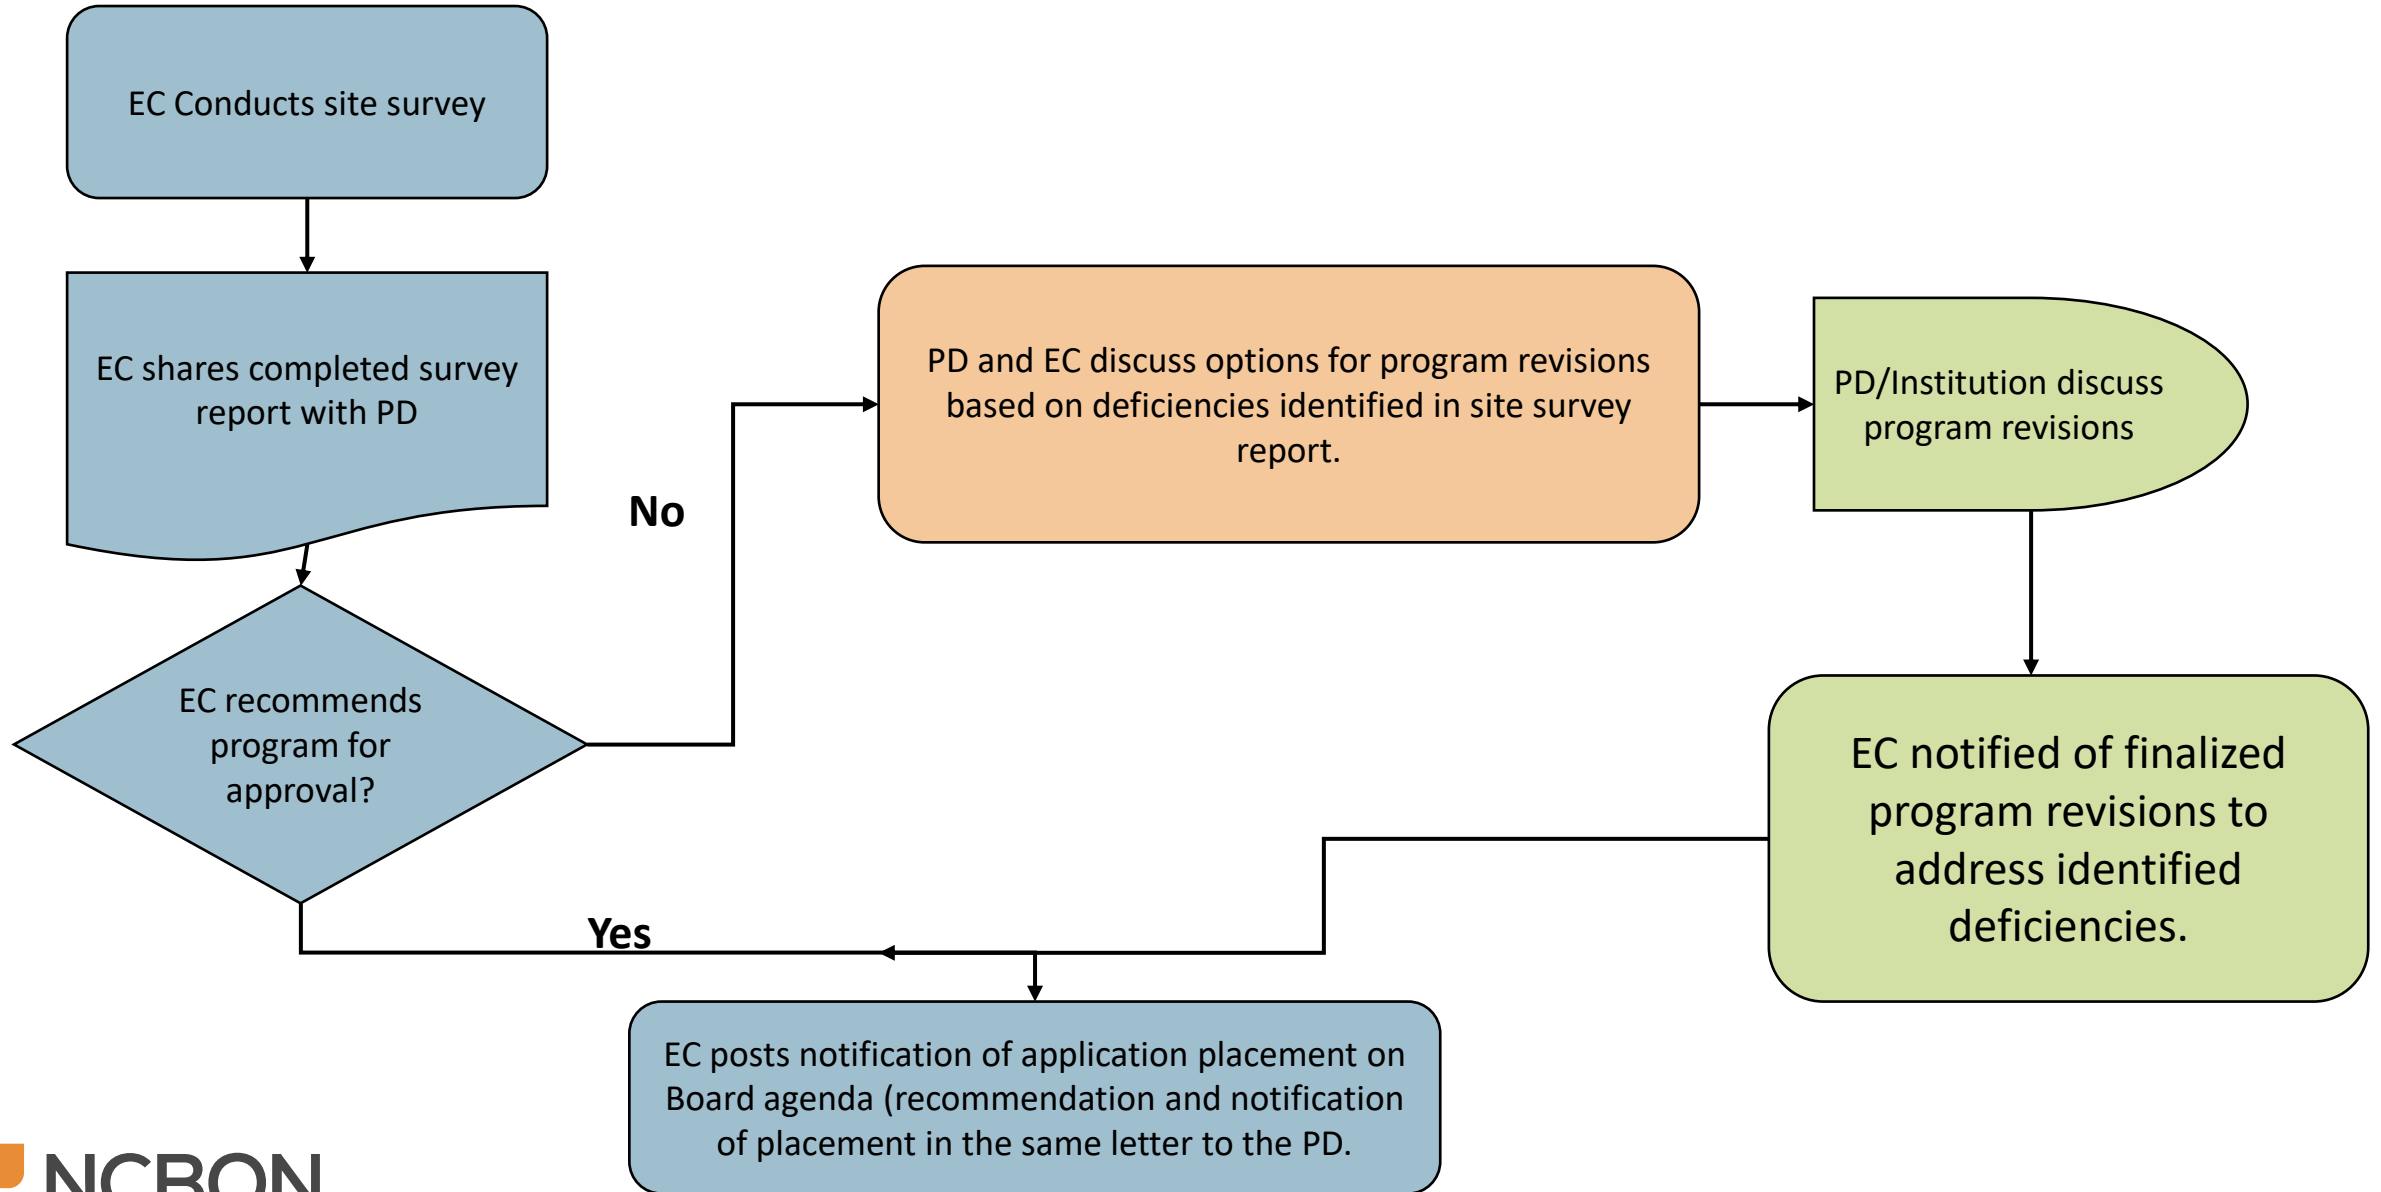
EC Conducts site survey

EC shares completed survey report with PD

EC recommends program for approval?

No

PD and EC discuss options for program revisions based on deficiencies identified in site survey report.

PD/Institution discuss program revisions

EC notified of finalized program revisions to address identified deficiencies.

Yes

EC posts notification of application placement on Board agenda (recommendation and notification of placement in the same letter to the PD.

NCBON